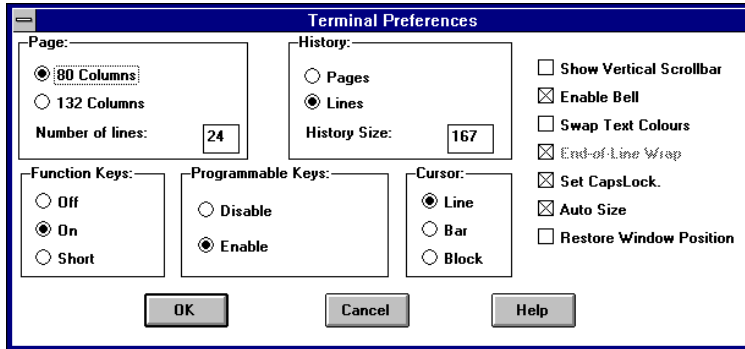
Terminal Preferences

Page:
80 Columns
132 Columns
Number of lines: 24

History:
Pages
Lines
History Size: 167

Show Vertical Scrollbar
Enable Bell
Swap Text Colours
End-of-Line Wrap
Set CapsLock.
Auto Size
Restore Window Position

Function Keys:
Off
On
Short

Programmable Keys:
Disable
Enable

Cursor:
Line
Bar
Block

OK
Cancel
Help